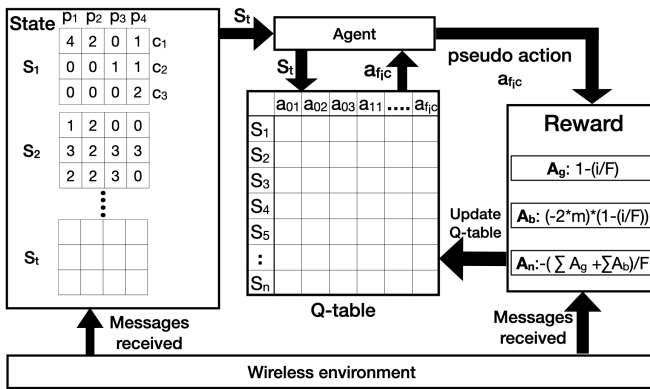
State $p_1$ $p_2$ $p_3$ $p_4$

$S_1$

| 4 | 2 | 0 | 1 | $c_1$ |
|---|---|---|---|---|
| 0 | 0 | 1 | 1 | $c_2$ |
| 0 | 0 | 0 | 2 | $c_3$ |

$S_2$

| 1 | 2 | 0 | 0 |
|---|---|---|---|
| 3 | 2 | 3 | 3 |
| 2 | 2 | 3 | 0 |

⋮

$S_t$

$S_t$

Agent

$S_t$

$a_{fic}$

pseudo action $a_{fic}$

| | $a_{01}$ | $a_{02}$ | $a_{03}$ | $a_{11}$ | .... | $a_{fic}$ |
|---|---|---|---|---|---|---|
| $S_1$ | | | | | | |
| $S_2$ | | | | | | |
| $S_3$ | | | | | | |
| $S_4$ | | | | | | |
| $S_5$ | | | | | | |
| : | | | | | | |
| $S_n$ | | | | | | |

Q-table

Reward

$A_g$: 1-(i/F)

$A_b$: (-2*m)*(1-(i/F))

$A_n$:-( $\sum A_g$ +$\sum A_b$)/F

Update Q-table

Messages received

Messages received

Wireless environment